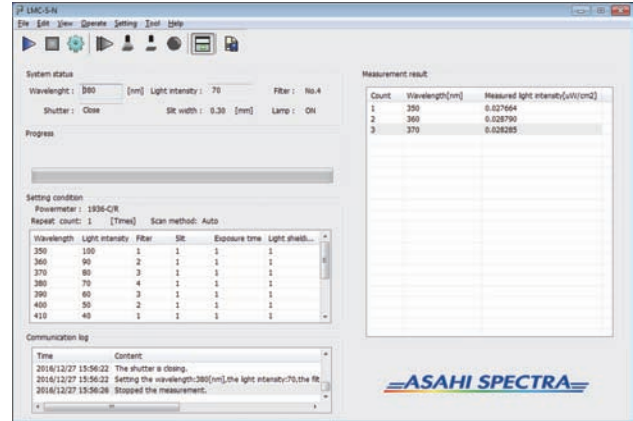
LMC-S-N

File Edit View Operate Setting Tool Help

System status

Wavelenght : 380 [nm] Light intensity : 70 Filter : No.4

Shutter : Close Slit width : 0.30 [mm] Lamp : ON

Progress

Setting condition

Powermeter : 1936-C/R

Repeat count : 1 [Times] Scan method: Auto

| Wavelength | Light intensity | Filter | Slit | Exposure time | Light shieldi... |
|---|---|---|---|---|---|
| 350 | 100 | 1 | 1 | 1 | 1 |
| 360 | 90 | 2 | 1 | 1 | 1 |
| 370 | 80 | 3 | 1 | 1 | 1 |
| 380 | 70 | 4 | 1 | 1 | 1 |
| 390 | 60 | 3 | 1 | 1 | 1 |
| 400 | 50 | 2 | 1 | 1 | 1 |
| 410 | 40 | 1 | 1 | 1 | 1 |

Communication log

| Time | Content |
|---|---|
| 2016/12/27 15:56:22 | The shutter is closing. |
| 2016/12/27 15:56:22 | Setting the wavelength:380[nm],the light intensity:70,the filt |
| 2016/12/27 15:56:26 | Stopped the measurement. |

Measurement result

| Count | Wavelength[nm] | Measured light intensity[uW/cm2] |
|---|---|---|
| 1 | 350 | 0.027664 |
| 2 | 360 | 0.028790 |
| 3 | 370 | 0.028285 |

ASAHI SPECTRA